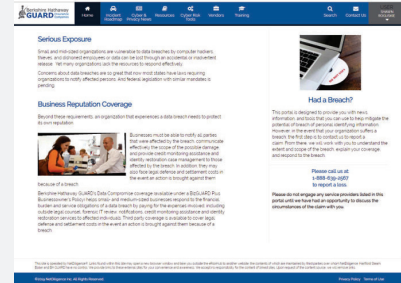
Berkshire Hathaway GUARD Insurance Companies

Home | Incident Roadmap | Cyber & Privacy News | Resources | Cyber Risk Tools | Vendors | Training | Search | Contact Us

Serious Exposure

Small and individual organizations are vulnerable to data breaches by computer hackers, thieves, and dishonest employees or data can be lost through an accidental or inadvertent release. Yet many organizations lack the resources to respond effectively.

Concerns about data breaches are so great that now most states have laws requiring organizations to notify affected persons. And federal legislation with similar mandates is pending.

Business Reputation Coverage

Beyond these requirements, an organization that experiences a data breach needs to protect its own reputation.

Businesses must be able to notify all parties that were affected by the breach, communicate effectively the scope of the possible damage and provide credit monitoring assistance and identity restoration case management to those affected by the breach. In addition, they may also face legal defense and settlement costs in the event an action is brought against them because of a breach.

Berkshire Hathaway GUARD's Data Compromise coverage available under a BizGUARD Plus Businessowner's Policy helps small- and medium-sized businesses respond to the financial burden and service obligations of a data breach by paying for the expenses involved, including outside legal counsel, forensic IT review, notifications, credit monitoring assistance and identity restoration services to affected individuals. Third party coverage is available to cover legal defense and settlement costs in the event an action is brought against them because of a breach.

Had a Breach?

This portal is designed to provide you with news, information, and tools that can use to help mitigate the potential of breach of persons identifying information. However, in the event that your organization suffers a breach, the first step is to contact us to report a claim. From there, we will work with you to understand the extent and scope of the breach, explain your coverage and respond to the breach.

Please call us at
1-888-639-2567
to report a loss.

Please do not engage any service providers listed in this portal until we have had an opportunity to discuss the circumstances of the claim with you.

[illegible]

Privacy Policy | Terms of Use